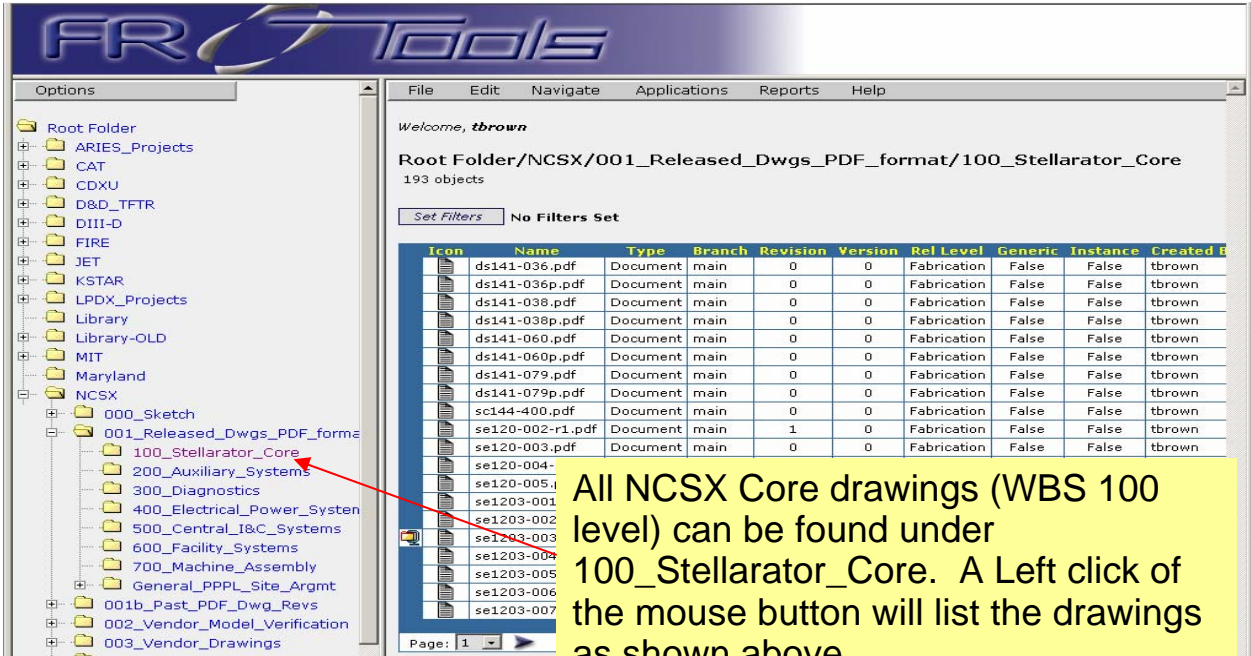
FR Tools

Options

Root Folder
ARIES_Projects
CAT
CDXU
D&D_TFTR
DIII-D
FIRE
JET
KSTAR
LPDX_Projects
Library
Library-OLD
MIT
Maryland
NCSX
000_Sketch
001_Released_Dwgs_PDF_forma
100_Stellarator_Core
200_Auxiliary_Systems
300_Diagnostics
400_Electrical_Power_Systen
500_Central_I&C_Systems
600_Facility_Systems
700_Machine_Assembly
General_PPPL_Site_Argmt
001b_Past_PDF_Dwg_Revs
002_Vendor_Model_Verification
003_Vendor_Drawings

File Edit Navigate Applications Reports Help

Welcome, tbrown

Root Folder/NCSX/001_Released_Dwgs_PDF_format/100_Stellarator_Core
193 objects

Set Filters No Filters Set

| Icon | Name | Type | Branch | Revision | Version | Rel Level | Generic | Instance | Created B |
|---|---|---|---|---|---|---|---|---|---|
| | ds141-036.pdf | Document | main | 0 | 0 | Fabrication | False | False | tbrown |
| | ds141-036p.pdf | Document | main | 0 | 0 | Fabrication | False | False | tbrown |
| | ds141-038.pdf | Document | main | 0 | 0 | Fabrication | False | False | tbrown |
| | ds141-038p.pdf | Document | main | 0 | 0 | Fabrication | False | False | tbrown |
| | ds141-060.pdf | Document | main | 0 | 0 | Fabrication | False | False | tbrown |
| | ds141-060p.pdf | Document | main | 0 | 0 | Fabrication | False | False | tbrown |
| | ds141-079.pdf | Document | main | 0 | 0 | Fabrication | False | False | tbrown |
| | ds141-079p.pdf | Document | main | 0 | 0 | Fabrication | False | False | tbrown |
| | sc144-400.pdf | Document | main | 0 | 0 | Fabrication | False | False | tbrown |
| | se120-002-r1.pdf | Document | main | 1 | 0 | Fabrication | False | False | tbrown |
| | se120-003.pdf | Document | main | 0 | 0 | Fabrication | False | False | tbrown |
| | se120-004- | | | | | | | | |
| | se120-005.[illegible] | | | | | | | | |
| | se1203-001 | | | | | | | | |
| | se1203-002 | | | | | | | | |
| | se1203-003 | | | | | | | | |
| | se1203-004 | | | | | | | | |
| | se1203-005 | | | | | | | | |
| | se1203-006 | | | | | | | | |
| | se1203-007 | | | | | | | | |

Page: 1

All NCSX Core drawings (WBS 100 level) can be found under 100_Stellarator_Core. A Left click of the mouse button will list the drawings as shown above.